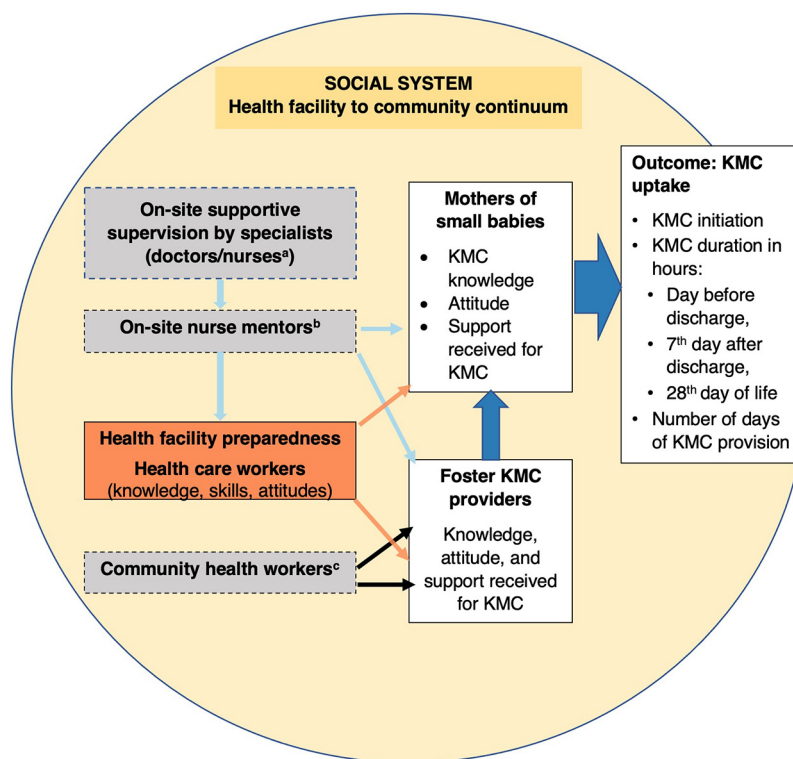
SOCIAL SYSTEM
Health facility to community continuum

On-site supportive supervision by specialists (doctors/nurses$^{a}$)

On-site nurse mentors$^{b}$

Health facility preparedness
Health care workers (knowledge, skills, attitudes)

Community health workers$^{c}$

Mothers of small babies
- KMC knowledge
- Attitude
- Support received for KMC

Foster KMC providers
Knowledge, attitude, and support received for KMC

Outcome: KMC uptake
- KMC initiation
- KMC duration in hours:
  - Day before discharge,
  - 7$^{th}$ day after discharge,
  - 28$^{th}$ day of life
- Number of days of KMC provision